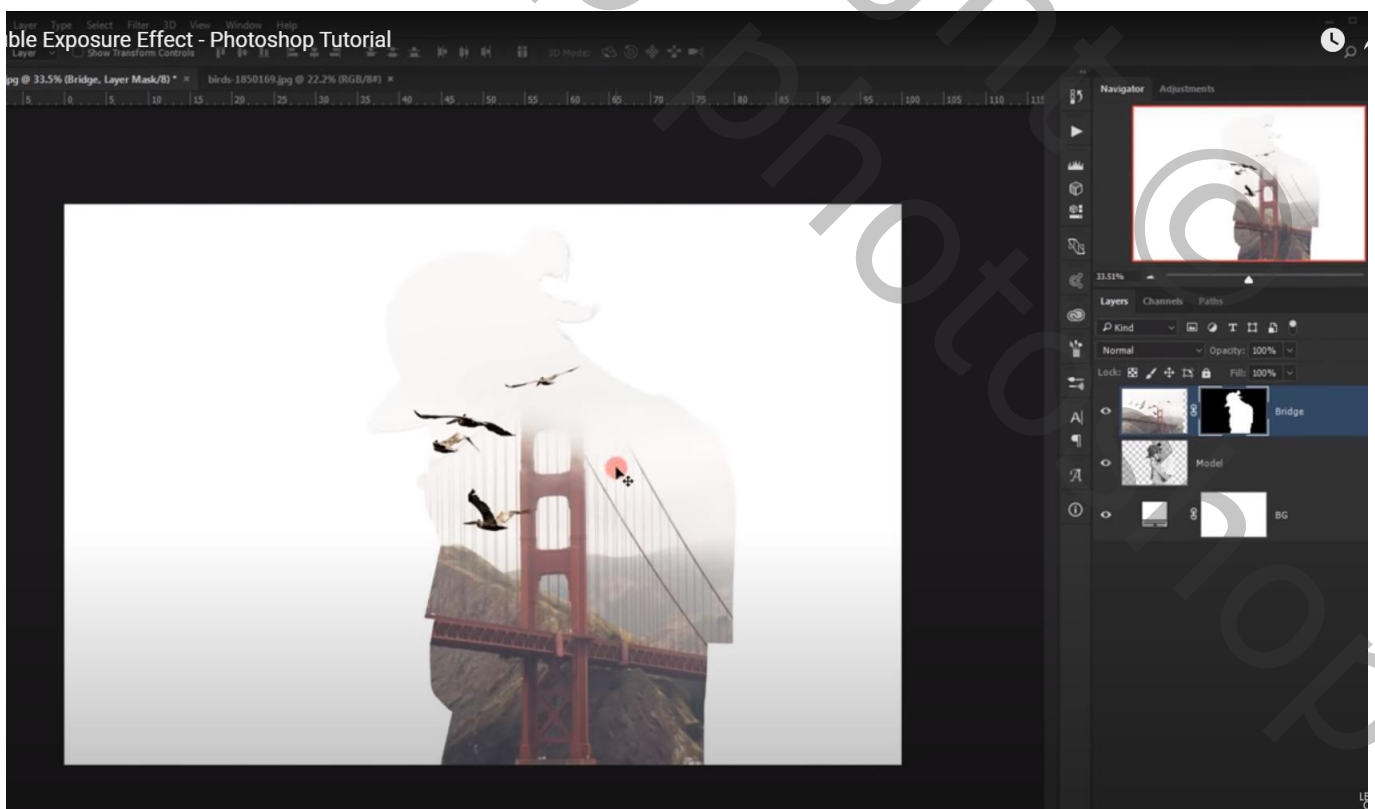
Layer Type Select Filter 3D View Window Help

ble Exposure Effect - Photoshop Tutorial

Layer Show Transform Controls 3D Mode:

jpg @ 33.5% (Bridge, Layer Mask/8) * × birds-1850169.jpg @ 22.2% (RGB/8#) ×

5 0 5 10 15 20 25 30 35 40 45 50 55 60 65 70 75 80 85 90 95 100 105 110 115

Navigator Adjustments

33.51%

Layers Channels Paths

Kind

Normal Opacity: 100%

Lock: Fill: 100%

Bridge

Model

BG